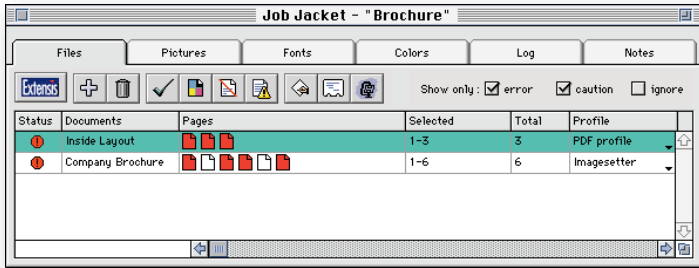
Job Jacket - "Brochure"

Files | Pictures | Fonts | Colors | Log | Notes

Extensis

Show only : error caution ignore

| Status | Documents | Pages | Selected | Total | Profile |
|---|---|---|---|---|---|
| | Inside Layout | | 1-3 | 3 | PDF profile |
| | Company Brochure | | 1-6 | 6 | Imagesetter |